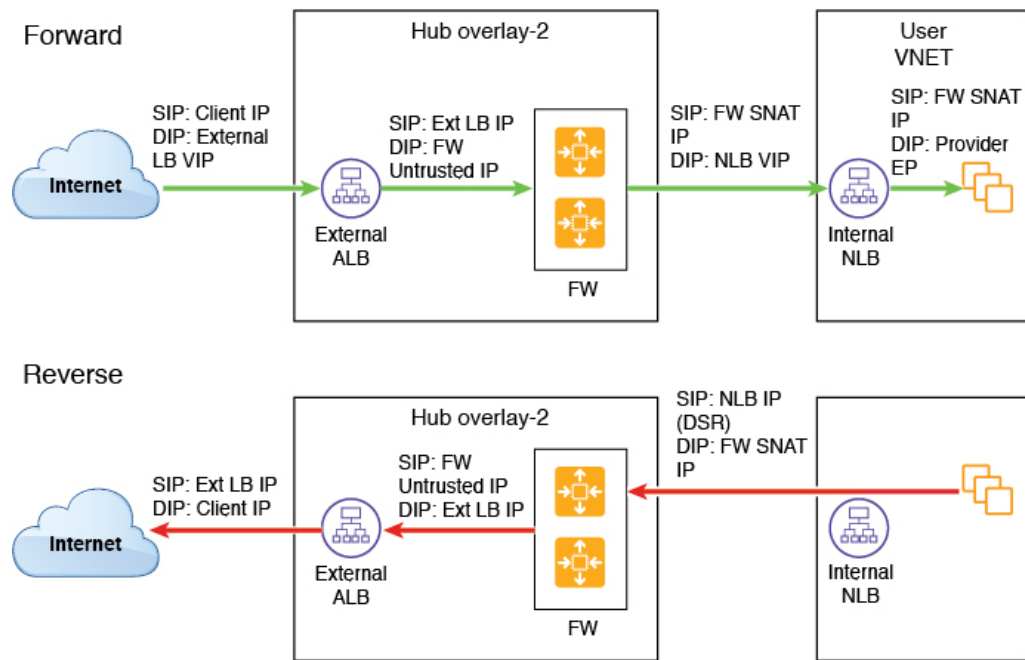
Forward

Hub overlay-2

User VNET

SIP: Client IP
DIP: External LB VIP

Internet

External ALB

SIP: Ext LB IP
DIP: FW
Untrusted IP

FW

SIP: FW SNAT IP
DIP: NLB VIP

Internal NLB

SIP: FW SNAT IP
DIP: Provider EP

Reverse

Hub overlay-2

SIP: Ext LB IP
DIP: Client IP

Internet

External ALB

SIP: FW
Untrusted IP
DIP: Ext LB IP

FW

SIP: NLB IP (DSR)
DIP: FW SNAT IP

Internal NLB